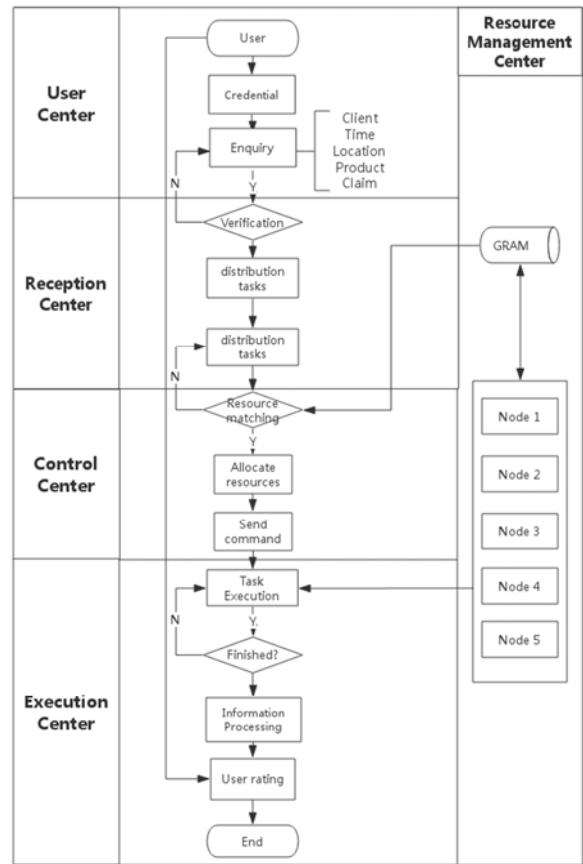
Resource Management Center

User Center

User

Credential

Enquiry

Client
Time
Location
Product
Claim

N

Y

Verification

Reception Center

GRAM

distribution tasks

distribution tasks

N

Resource matching

Y

Control Center

Node 1

Node 2

Node 3

Node 4

Node 5

Allocate resources

Send command

Execution Center

Task Execution

N

Y

Finished?

Information Processing

User rating

End